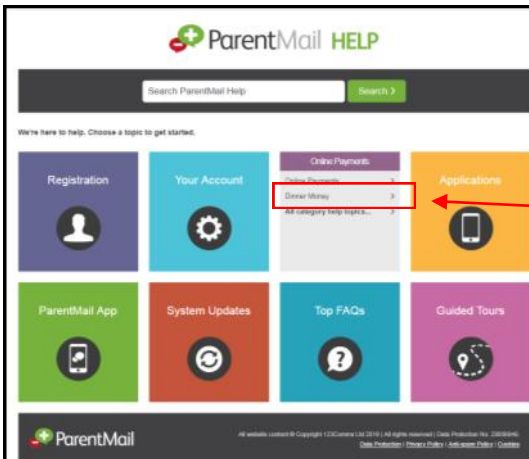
ParentMail HELP

Search ParentMail Help

Search >

We're here to help. Choose a topic to get started.

Registration

Your Account

Online Payments

Online Payments >

Dinner Money >

All category help topics... >

Applications

ParentMail App

System Updates

Top FAQs

Guided Tours

ParentMail

All website content © Copyright 123Comms Ltd 2016 | All rights reserved | Data Protection No. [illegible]

Data Protection | Privacy Policy | Anti-spam Policy | Cookies